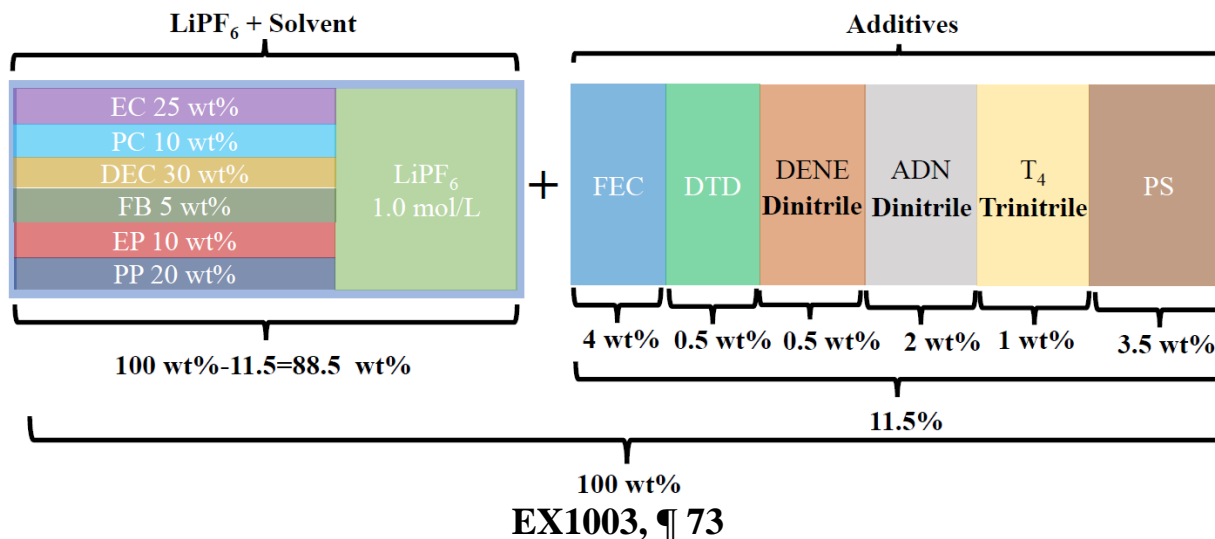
$LiPF_6$ + Solvent

Additives

EC 25 wt%
PC 10 wt%
DEC 30 wt%
FB 5 wt%
EP 10 wt%
PP 20 wt%

$LiPF_6$
1.0 mol/L

+

FEC

DTD

DENE
Dinitrile

ADN
Dinitrile

$T_4$
Trinitrile

PS

4 wt%
0.5 wt%
0.5 wt%
2 wt%
1 wt%
3.5 wt%

100 wt%-11.5=88.5 wt%

11.5%

100 wt%

EX1003, ¶ 73